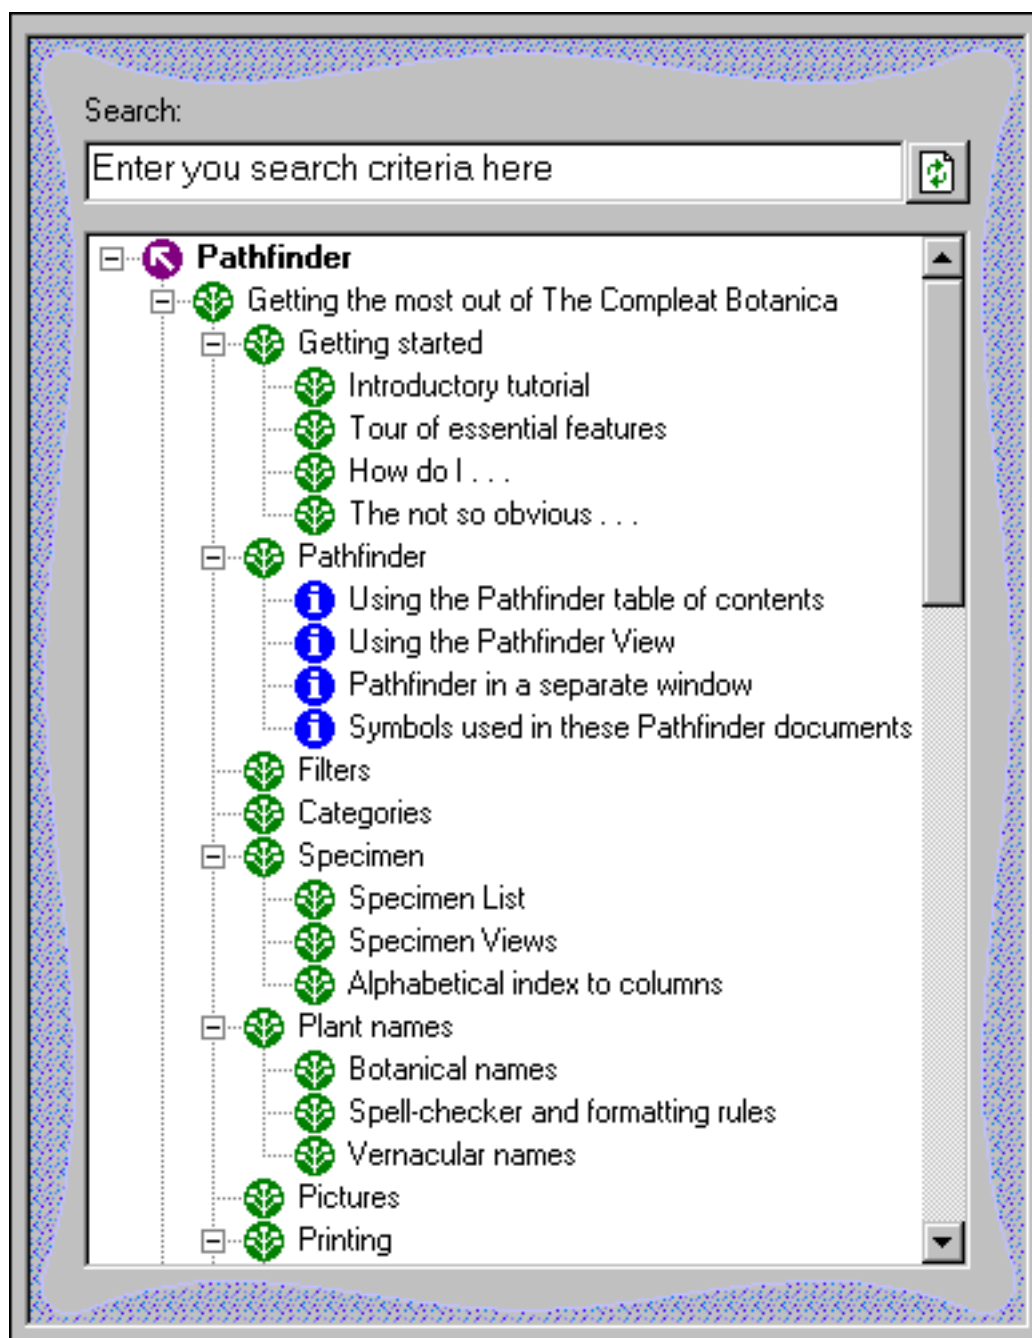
Search:

Enter you search criteria here

Pathfinder
Getting the most out of The Compleat Botanica
Getting started
Introductory tutorial
Tour of essential features
How do I . . .
The not so obvious . . .
Pathfinder
Using the Pathfinder table of contents
Using the Pathfinder View
Pathfinder in a separate window
Symbols used in these Pathfinder documents
Filters
Categories
Specimen
Specimen List
Specimen Views
Alphabetical index to columns
Plant names
Botanical names
Spell-checker and formatting rules
Vernacular names
Pictures
Printing